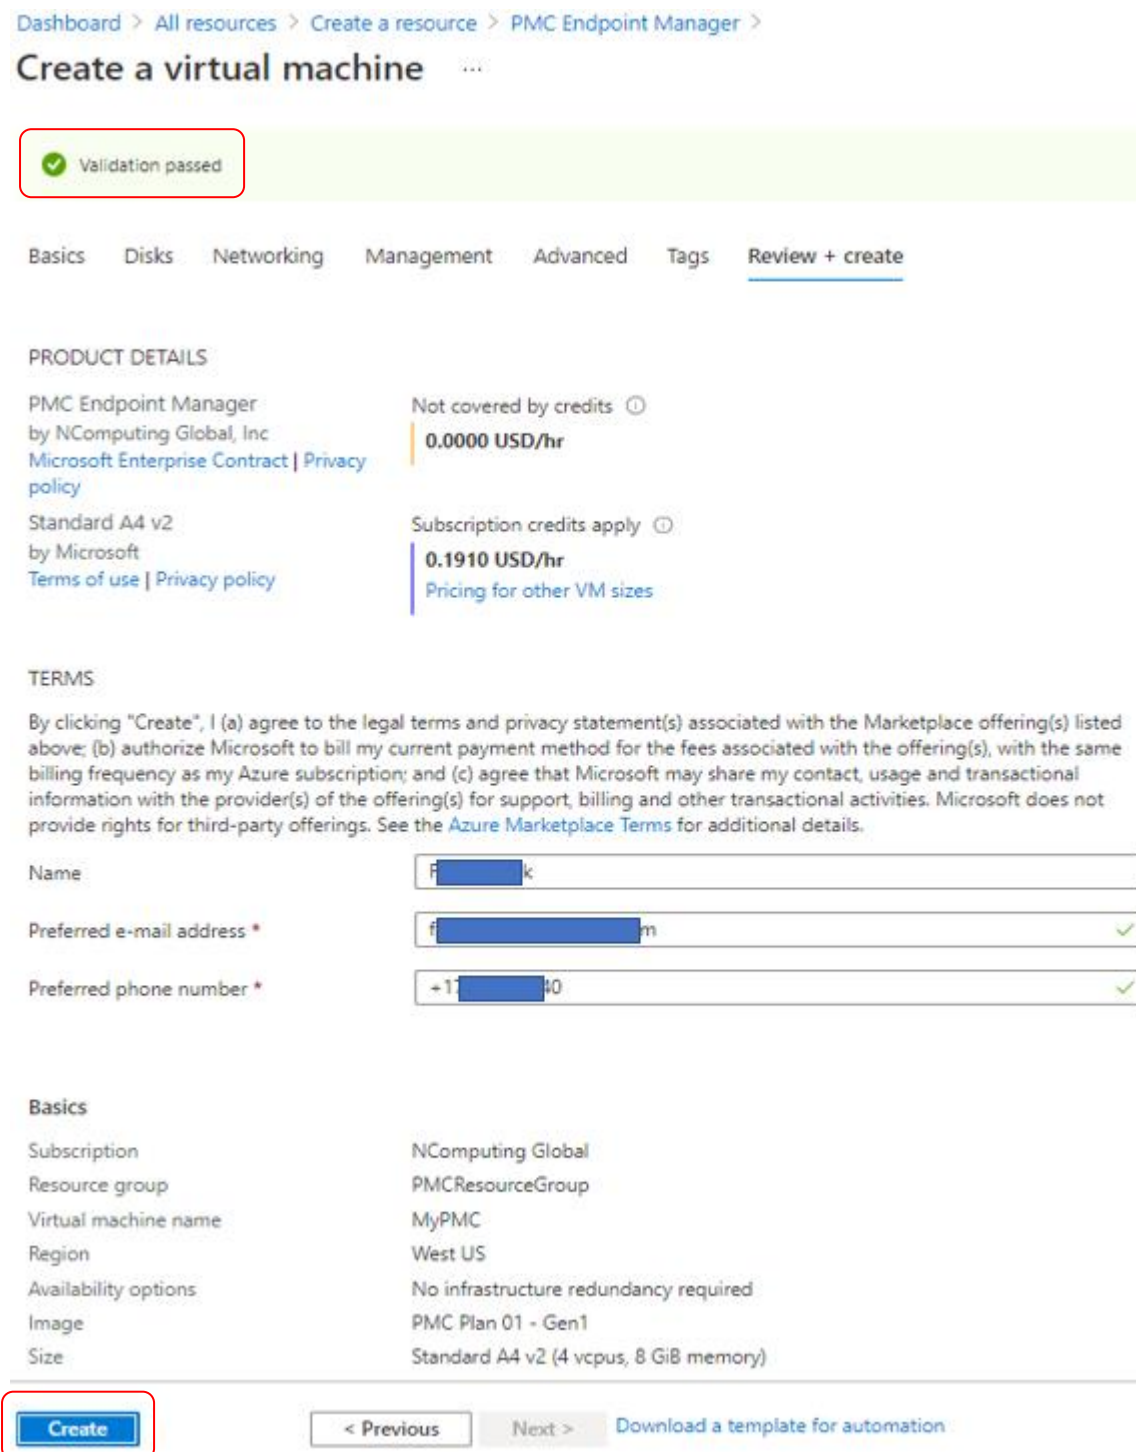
Dashboard > All resources > Create a resource > PMC Endpoint Manager >

Create a virtual machine ...

Validation passed

Basics Disks Networking Management Advanced Tags Review + create

PRODUCT DETAILS

PMC Endpoint Manager
by NComputing Global, Inc
Microsoft Enterprise Contract | Privacy policy

Not covered by credits
0.0000 USD/hr

Standard A4 v2
by Microsoft
Terms of use | Privacy policy

Subscription credits apply
0.1910 USD/hr
Pricing for other VM sizes

TERMS

By clicking "Create", I (a) agree to the legal terms and privacy statement(s) associated with the Marketplace offering(s) listed above; (b) authorize Microsoft to bill my current payment method for the fees associated with the offering(s), with the same billing frequency as my Azure subscription; and (c) agree that Microsoft may share my contact, usage and transactional information with the provider(s) of the offering(s) for support, billing and other transactional activities. Microsoft does not provide rights for third-party offerings. See the Azure Marketplace Terms for additional details.

Name F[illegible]k

Preferred e-mail address * f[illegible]m

Preferred phone number * +1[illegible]0

Basics

| | |
|---|---|
| Subscription | NComputing Global |
| Resource group | PMCResourceGroup |
| Virtual machine name | MyPMC |
| Region | West US |
| Availability options | No infrastructure redundancy required |
| Image | PMC Plan 01 - Gen1 |
| Size | Standard A4 v2 (4 vcpus, 8 GiB memory) |

Create < Previous Next > Download a template for automation